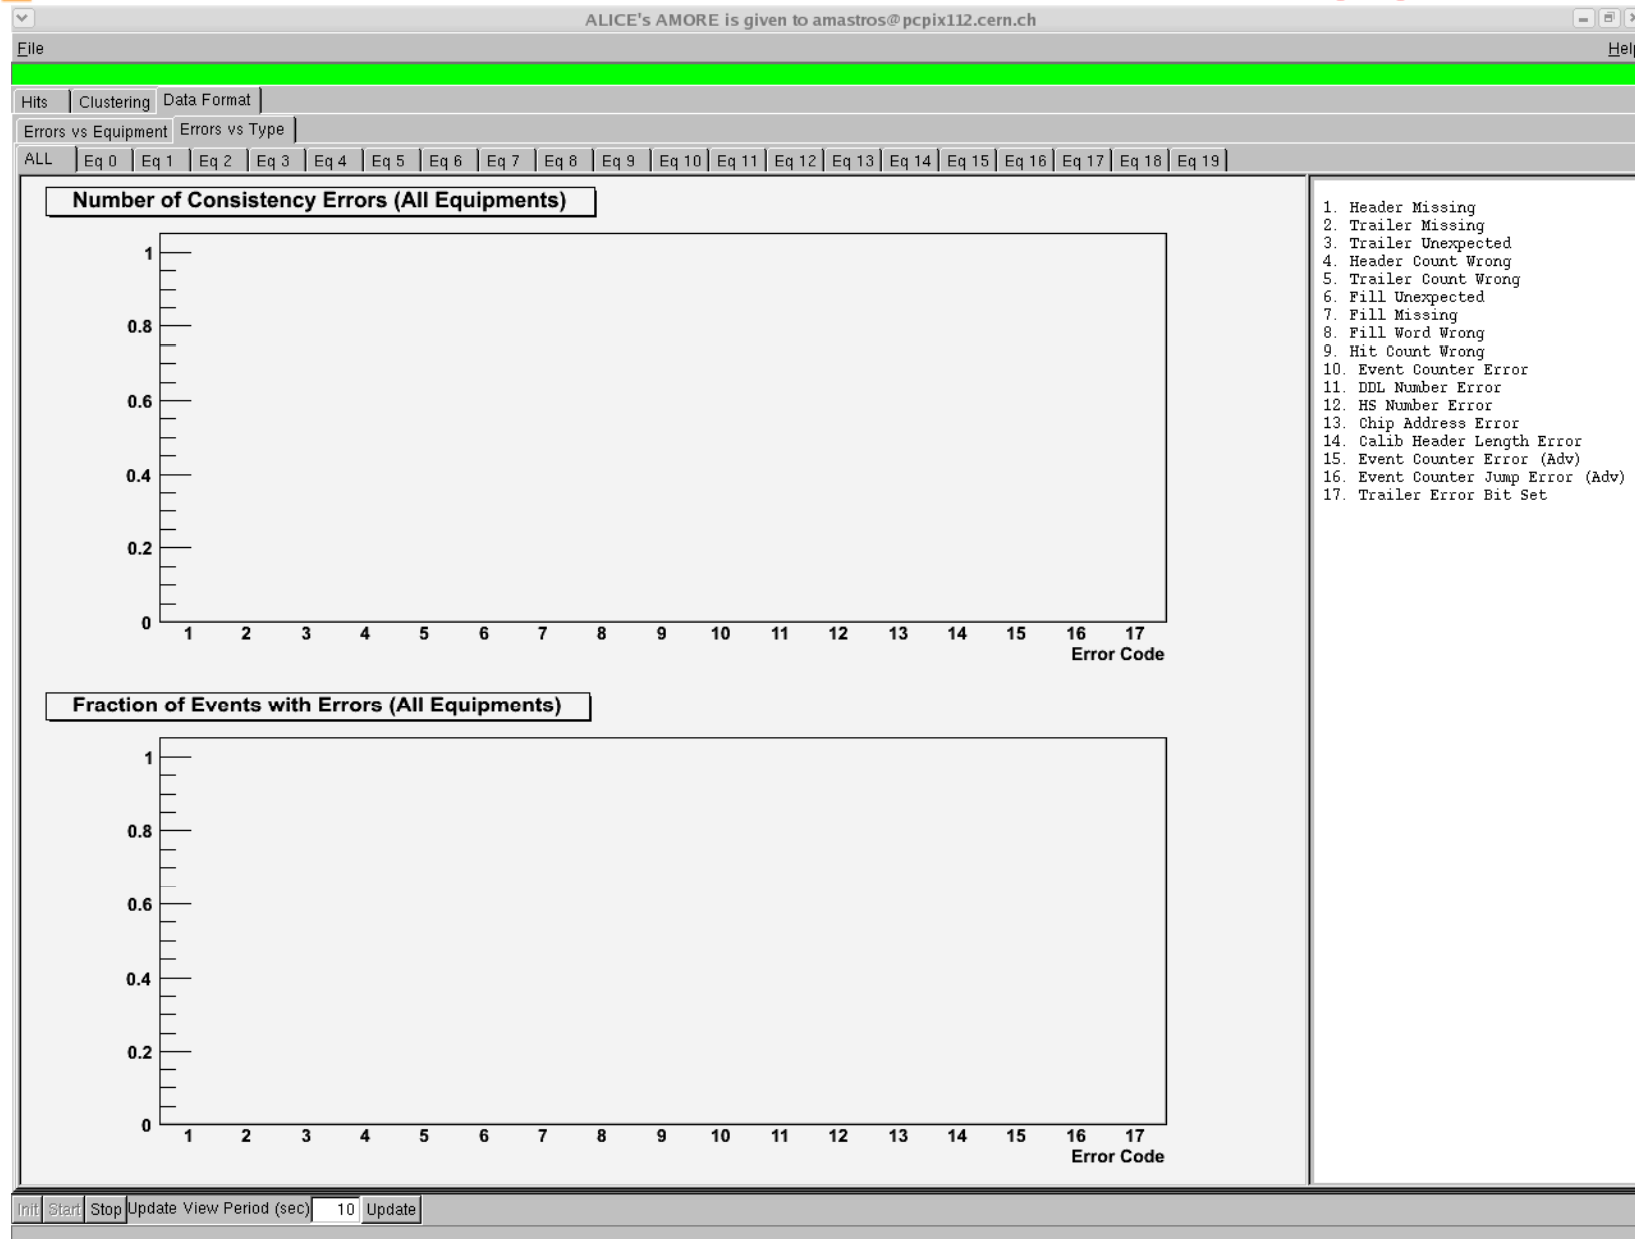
ALICE's AMORE is given to amastros@pcpix112.cern.ch

File

Help

Hits | Clustering | Data Format

Errors vs Equipment | Errors vs Type

ALL | Eq 0 | Eq 1 | Eq 2 | Eq 3 | Eq 4 | Eq 5 | Eq 6 | Eq 7 | Eq 8 | Eq 9 | Eq 10 | Eq 11 | Eq 12 | Eq 13 | Eq 14 | Eq 15 | Eq 16 | Eq 17 | Eq 18 | Eq 19

Number of Consistency Errors (All Equipments)

1
0.8
0.6
0.4
0.2
0

1 2 3 4 5 6 7 8 9 10 11 12 13 14 15 16 17
Error Code

Fraction of Events with Errors (All Equipments)

1
0.8
0.6
0.4
0.2
0

1 2 3 4 5 6 7 8 9 10 11 12 13 14 15 16 17
Error Code

1. Header Missing
2. Trailer Missing
3. Trailer Unexpected
4. Header Count Wrong
5. Trailer Count Wrong
6. Fill Unexpected
7. Fill Missing
8. Fill Word Wrong
9. Hit Count Wrong
10. Event Counter Error
11. DDL Number Error
12. HS Number Error
13. Chip Address Error
14. Calib Header Length Error
15. Event Counter Error (Adv)
16. Event Counter Jump Error (Adv)
17. Trailer Error Bit Set

Init | Start | Stop | Update View Period (sec) 10 | Update